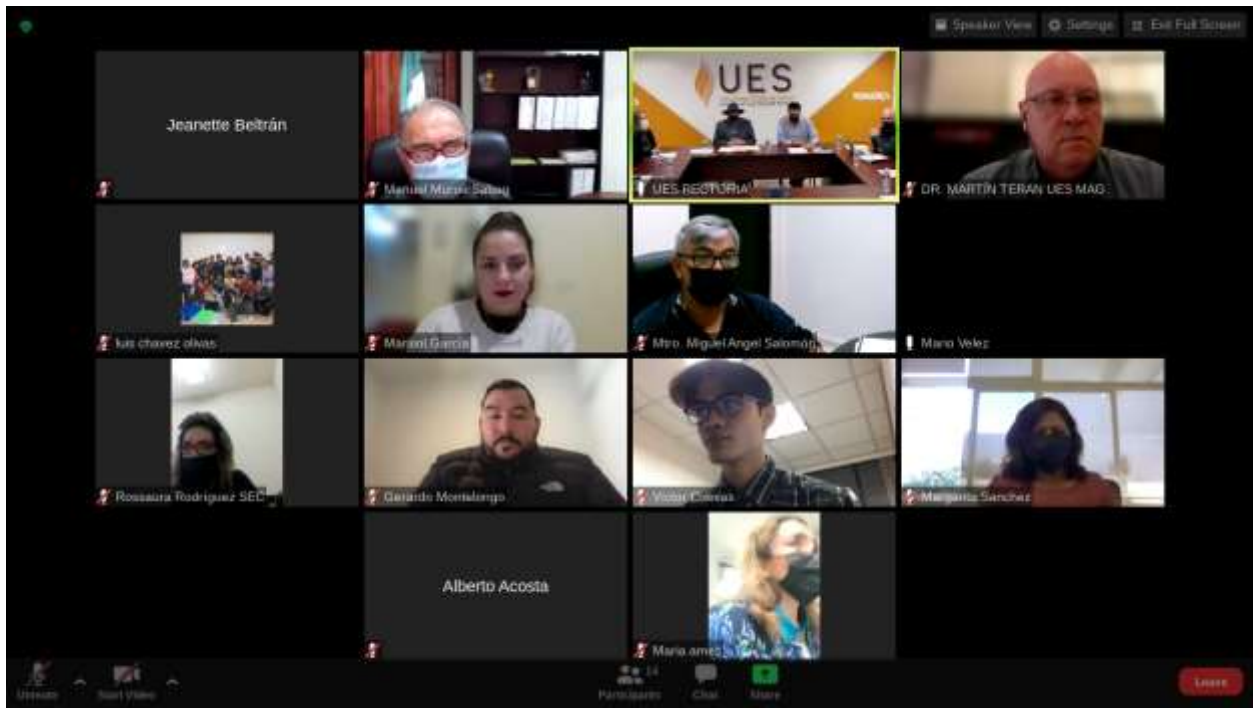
Speaker View
Settings
Exit Full Screen

Jeanette Beltrán
Manuel Munoz Salazar
UES
UES RECTORIA
DR. MARTIN TERAN UES MAG.
luis chavez olivas
Marisol Garcia
Mtro. Miguel Angel Salomón
Mario Velez
Rossaura Rodriguez SEC
Gerardo Montelongo
Victor Correa
Margarita Sanchez
Alberto Acosta
Maria ames

Unmute
Start Video
14
Participants
Chat
Share
Leave